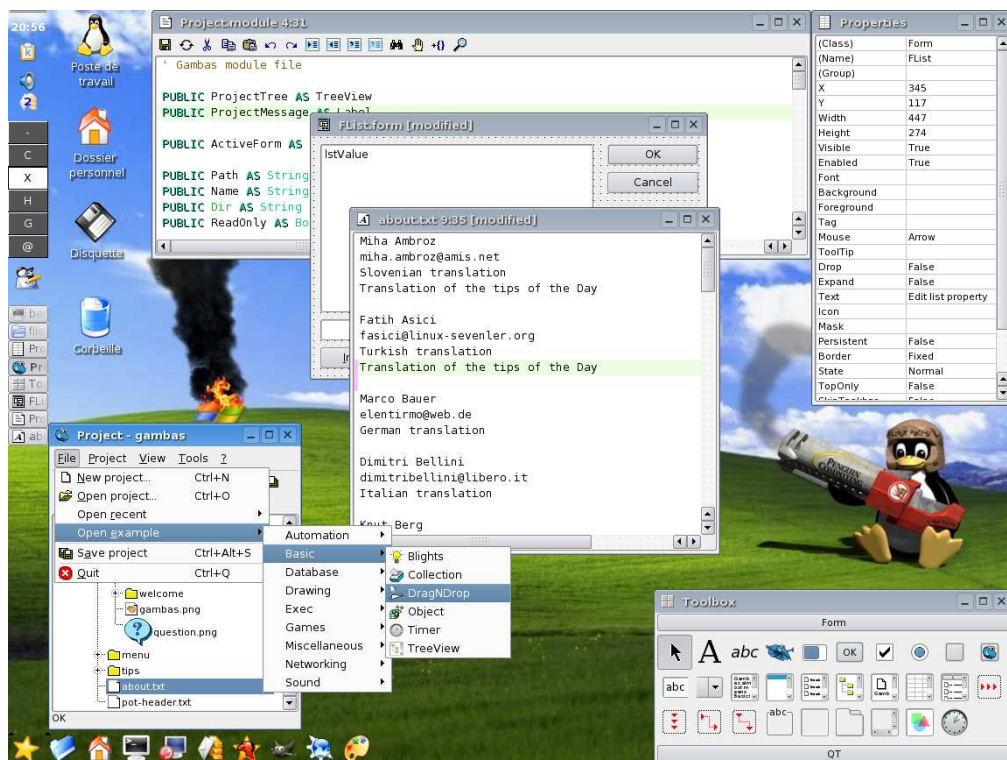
20:56

Poste de travail

Dossier personnel

Disquette

Corbeille

C
X
H
G
@

Project.module 4:31

' Gambas module file

PUBLIC ProjectTree AS TreeView
PUBLIC ProjectMessage AS Label

PUBLIC ActiveForm AS

PUBLIC Path AS String
PUBLIC Name AS String
PUBLIC Dir AS String
PUBLIC ReadOnly AS Bo

FList.form [modified]

lstValue

OK
Cancel

about.txt 9:35 [modified]

Miha Ambroz
miha.ambroz@amis.net
Slovenian translation
Translation of the tips of the Day

Fatih Asici
fasici@linux-sevenler.org
Turkish translation
Translation of the tips of the Day

Marco Bauer
elentirmo@web.de
German translation

Dimitri Bellini
dimitribellini@libero.it
Italian translation

Knut Berg

Properties

| | |
|---|---|
| (Class) | Form |
| (Name) | FList |
| (Group) | |
| X | 345 |
| Y | 117 |
| Width | 447 |
| Height | 274 |
| Visible | True |
| Enabled | True |
| Font | |
| Background | |
| Foreground | |
| Tag | |
| Mouse | Arrow |
| ToolTip | |
| Drop | False |
| Expand | False |
| Text | Edit list property |
| Icon | |
| Mask | |
| Persistent | False |
| Border | Fixed |
| State | Normal |
| TopOnly | False |

Project - gambas

File Project View Tools ?

New project... Ctrl+N
Open project... Ctrl+O
Open recent
Open example
Save project Ctrl+Alt+S
Quit Ctrl+Q

Automation
Basic
Database
Drawing
Exec
Games
Miscellaneous
Networking
Sound

Blights
Collection
DragNDrop
Object
Timer
TreeView

welcome
gambas.png
question.png
menu
tips
about.txt
pot-header.txt

OK

Toolbox

Form

abc
OK
abc
abc

QT